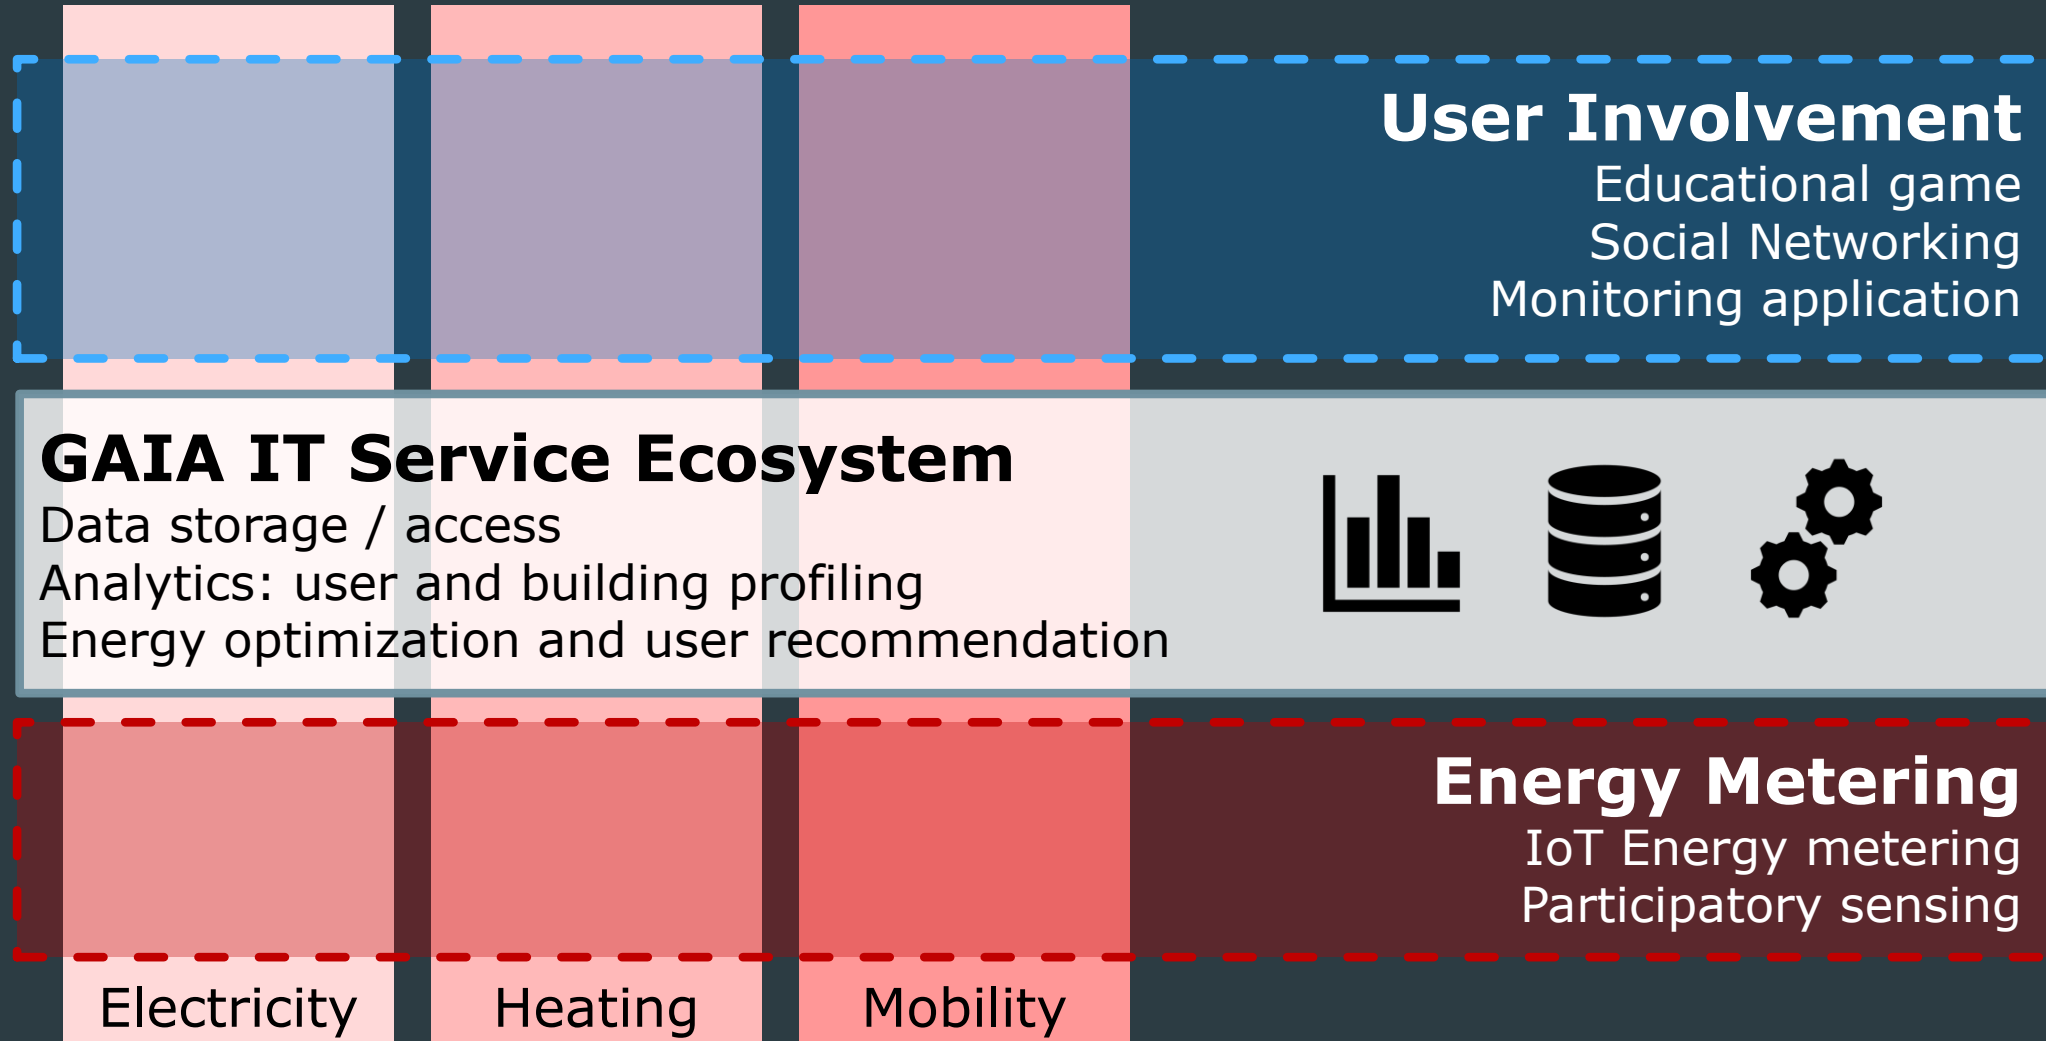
User Involvement
Educational game
Social Networking
Monitoring application

GAIA IT Service Ecosystem
Data storage / access
Analytics: user and building profiling
Energy optimization and user recommendation

Energy Metering
IoT Energy metering
Participatory sensing

Electricity
Heating
Mobility